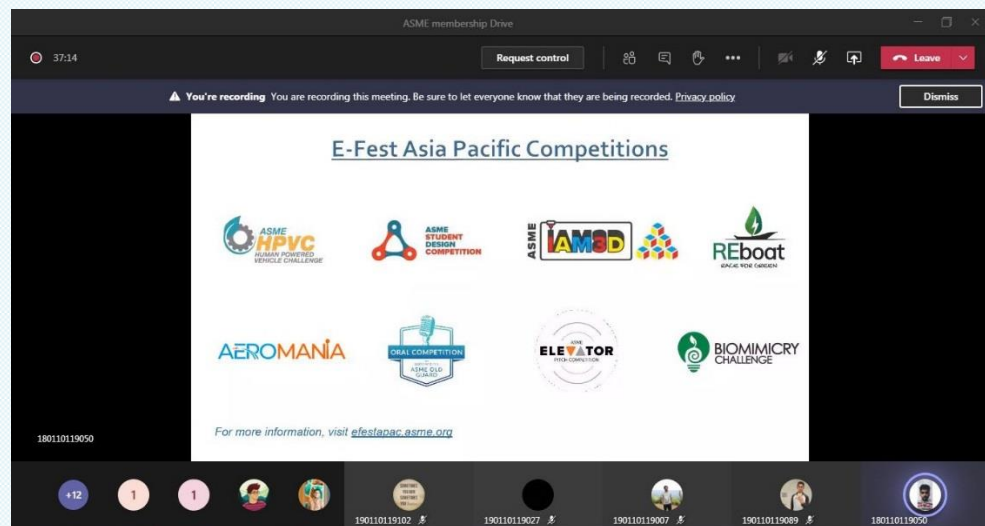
ASME membership Drive

37:14

Request control

Leave

You're recording You are recording this meeting. Be sure to let everyone know that they are being recorded. Privacy policy

Dismiss

E-Fest Asia Pacific Competitions

ASME HPVC HUMAN POWERED VEHICLE CHALLENGE

ASME STUDENT DESIGN COMPETITION

ASME IAM3D

REboat RACE FOR GREEN

AEROMANIA

ORAL COMPETITION ASME OLD GUARD

ASME ELEVATOR PITCH COMPETITION

BIOMIMICRY CHALLENGE

For more information, visit efestapac.asme.org

180110119050

+12

1

1

190110119102

190110119027

190110119007

190110119089

180110119050